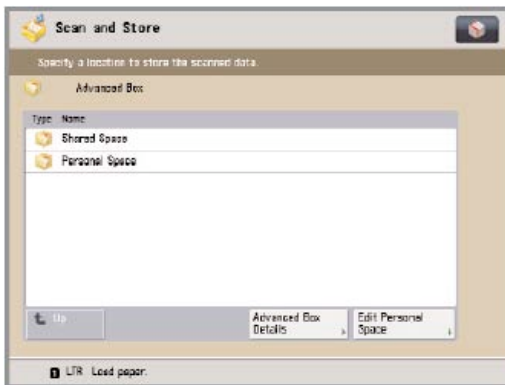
Scan and Store

Specify a location to store the scanned data.

Advanced Box

| Type | Name |
|---|---|
| | Shared Space |
| | Personal Space |

Up

Advanced Box Details

Edit Personal Space

LTR Load paper.